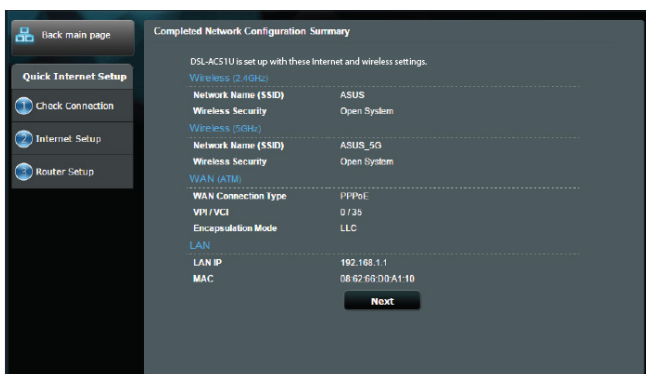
Back main page

Quick Internet Setup

1 Check Connection

2 Internet Setup

3 Router Setup

Completed Network Configuration Summary

DSL-AC51U is set up with these Internet and wireless settings.

Wireless (2.4GHz)

| | |
|---|---|
| Network Name (SSID) | ASUS |
| Wireless Security | Open System |

Wireless (5GHz)

| | |
|---|---|
| Network Name (SSID) | ASUS_5G |
| Wireless Security | Open System |

WAN (ATM)

| | |
|---|---|
| WAN Connection Type | PPPoE |
| VPI / VCI | 0 / 35 |
| Encapsulation Mode | LLC |

LAN

| | |
|---|---|
| LAN IP | 192.168.1.1 |
| MAC | 08:62:66:D0:A1:10 |

Next